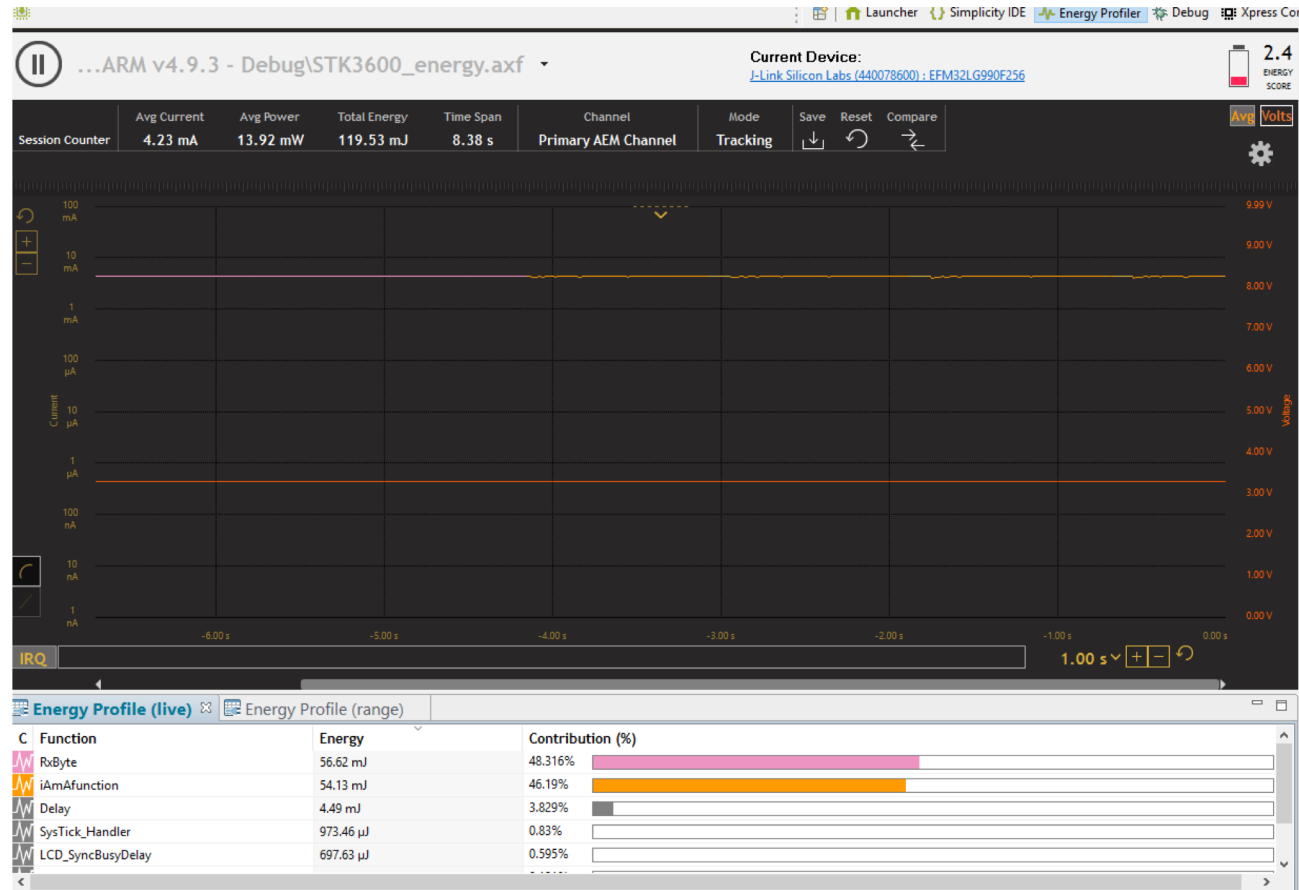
Launcher Simplicity IDE Energy Profiler Debug Xpress Co

...ARM v4.9.3 - Debug\STK3600_energy.axf

Current Device:
J-Link Silicon Labs (440078600) : EFM32LG990F256

2.4
ENERGY SCORE

| Session Counter | Avg Current | Avg Power | Total Energy | Time Span | Channel | Mode | Save | Reset | Compare |
|---|---|---|---|---|---|---|---|---|---|
| | 4.23 mA | 13.92 mW | 119.53 mJ | 8.38 s | Primary AEM Channel | Tracking | | | |

Avg Volts

100 mA
10 mA
1 mA
100 µA
10 µA
1 µA
100 nA
10 nA
1 nA

Current

9.99 V
9.00 V
8.00 V
7.00 V
6.00 V
5.00 V
4.00 V
3.00 V
2.00 V
1.00 V
0.00 V

Voltage

-6.00 s -5.00 s -4.00 s -3.00 s -2.00 s -1.00 s 0.00 s

IRQ

1.00 s

Energy Profile (live) Energy Profile (range)

| C | Function | Energy | Contribution (%) |
|---|---|---|---|
| | RxByte | 56.62 mJ | 48.316% |
| | iAmAfunction | 54.13 mJ | 46.19% |
| | Delay | 4.49 mJ | 3.829% |
| | SysTick_Handler | 973.46 µJ | 0.83% |
| | LCD_SyncBusyDelay | 697.63 µJ | 0.595% |